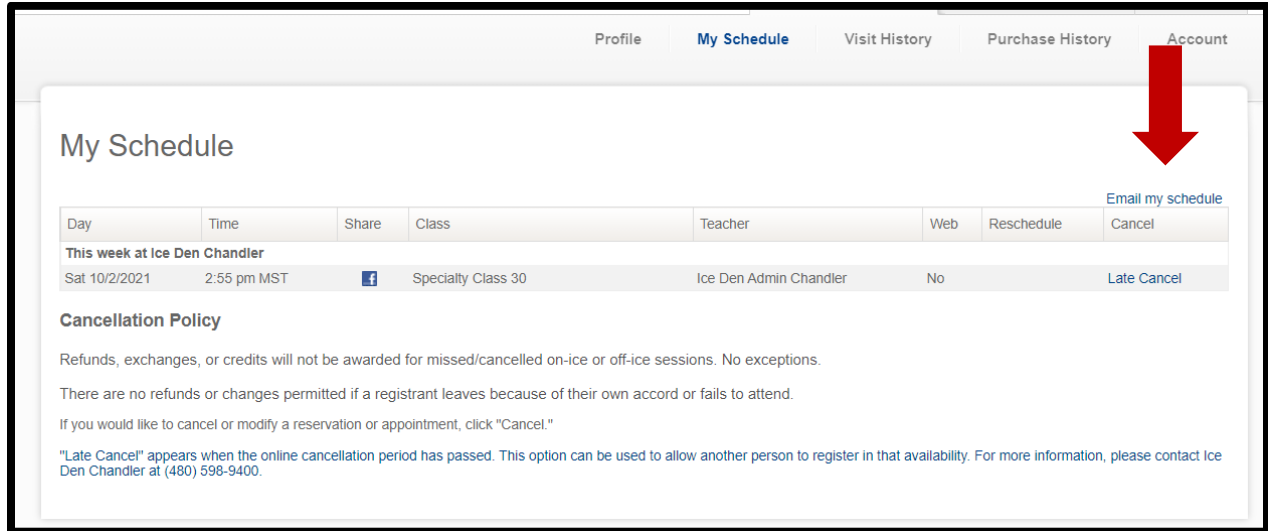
Profile My Schedule Visit History Purchase History Account

My Schedule

Email my schedule

| Day | Time | Share | Class | Teacher | Web | Reschedule | Cancel |
|---|---|---|---|---|---|---|---|
| This week at Ice Den Chandler | | | | | | | |
| Sat 10/2/2021 | 2:55 pm MST | f | Specialty Class 30 | Ice Den Admin Chandler | No | | Late Cancel |

Cancellation Policy

Refunds, exchanges, or credits will not be awarded for missed/cancelled on-ice or off-ice sessions. No exceptions.

There are no refunds or changes permitted if a registrant leaves because of their own accord or fails to attend.

If you would like to cancel or modify a reservation or appointment, click "Cancel."

"Late Cancel" appears when the online cancellation period has passed. This option can be used to allow another person to register in that availability. For more information, please contact Ice Den Chandler at (480) 598-9400.